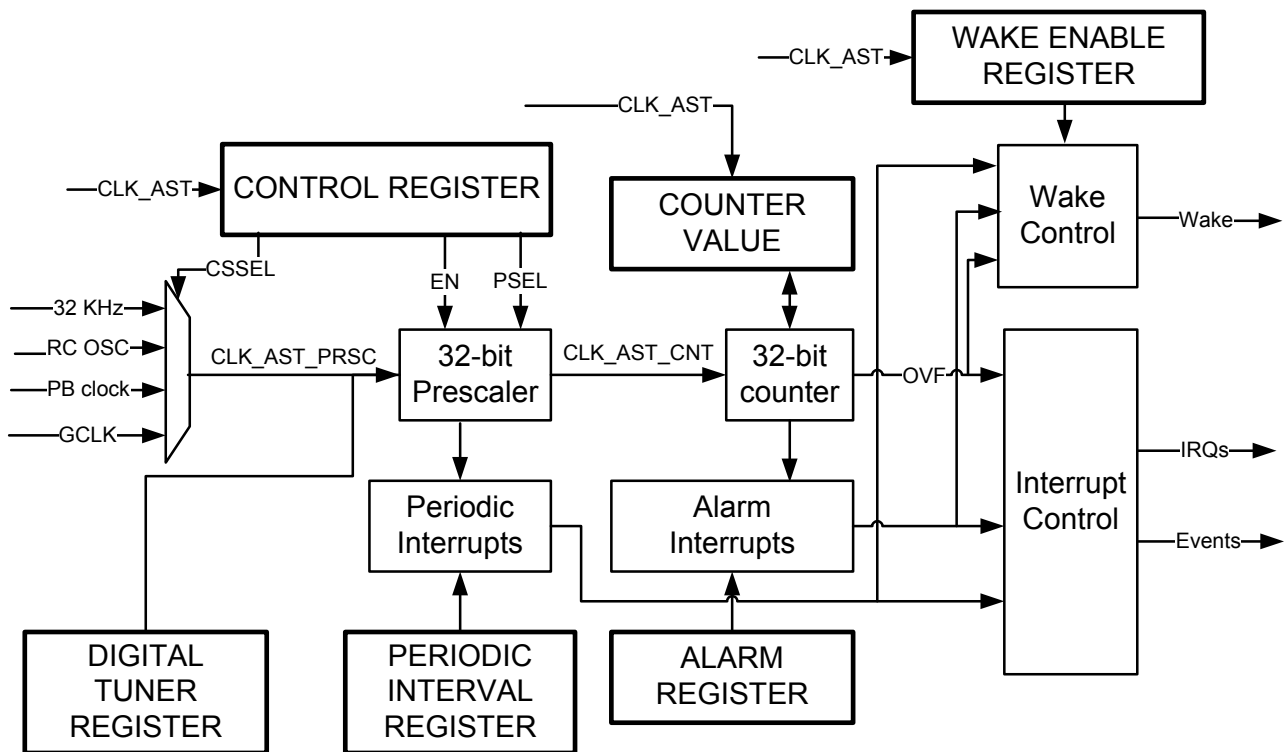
CLK_AST
WAKE ENABLE REGISTER

CLK_AST

CLK_AST
CONTROL REGISTER

COUNTER VALUE

Wake Control
Wake

CSSEL
EN
PSEL

32 KHz
RC OSC
PB clock
GCLK

CLK_AST_PRSC
32-bit Prescaler
CLK_AST_CNT
32-bit counter
OVF

Interrupt Control
IRQs
Events

Periodic Interrupts
Alarm Interrupts

DIGITAL TUNER REGISTER
PERIODIC INTERVAL REGISTER
ALARM REGISTER